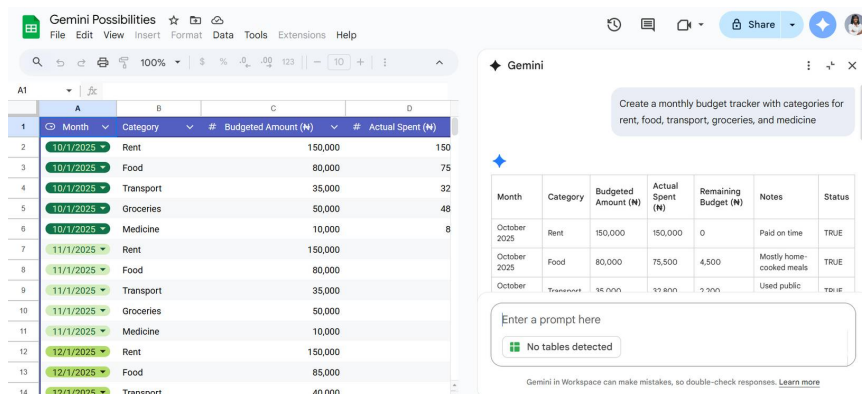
Gemini Possibilities

File Edit View Insert Format Data Tools Extensions Help

Share

100%

$ % .0 .00 123 — 10 +

A1 fx

| | A | B | C | D |
|---|---|---|---|---|
| 1 | Month | Category | # Budgeted Amount (₦) | # Actual Spent (₦) |
| 2 | 10/1/2025 | Rent | 150,000 | 150 |
| 3 | 10/1/2025 | Food | 80,000 | 75 |
| 4 | 10/1/2025 | Transport | 35,000 | 32 |
| 5 | 10/1/2025 | Groceries | 50,000 | 48 |
| 6 | 10/1/2025 | Medicine | 10,000 | 8 |
| 7 | 11/1/2025 | Rent | 150,000 | |
| 8 | 11/1/2025 | Food | 80,000 | |
| 9 | 11/1/2025 | Transport | 35,000 | |
| 10 | 11/1/2025 | Groceries | 50,000 | |
| 11 | 11/1/2025 | Medicine | 10,000 | |
| 12 | 12/1/2025 | Rent | 150,000 | |
| 13 | 12/1/2025 | Food | 85,000 | |
| 14 | 12/1/2025 | Transport | 40,000 | |

Gemini

Create a monthly budget tracker with categories for rent, food, transport, groceries, and medicine

| Month | Category | Budgeted Amount (₦) | Actual Spent (₦) | Remaining Budget (₦) | Notes | Status |
|---|---|---|---|---|---|---|
| October 2025 | Rent | 150,000 | 150,000 | 0 | Paid on time | TRUE |
| October 2025 | Food | 80,000 | 75,500 | 4,500 | Mostly home-cooked meals | TRUE |
| October | Transport | 35,000 | 32,800 | 2,200 | Used public | TRUE |

Enter a prompt here

No tables detected

Gemini in Workspace can make mistakes, so double-check responses. Learn more